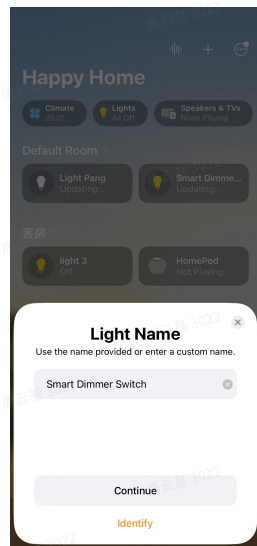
Happy Home

Climate
25.0°

Lights
All Off

Speakers & TVs
None Playing

Default Room

Light Pang
Updating...

Smart Dimme...
Updating...

客房

light 3
Off

HomePod
Not Playing

Light Name

Use the name provided or enter a custom name.

Smart Dimmer Switch

Continue

Identify